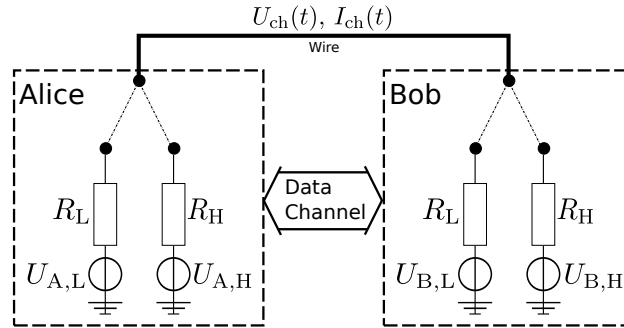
$U_{\mathrm{ch}}(t),\ I_{\mathrm{ch}}(t)$

Wire

Alice

$R_{\mathrm{L}}$

$R_{\mathrm{H}}$

$U_{\mathrm{A,L}}$

$U_{\mathrm{A,H}}$

Data Channel

Bob

$R_{\mathrm{L}}$

$R_{\mathrm{H}}$

$U_{\mathrm{B,L}}$

$U_{\mathrm{B,H}}$